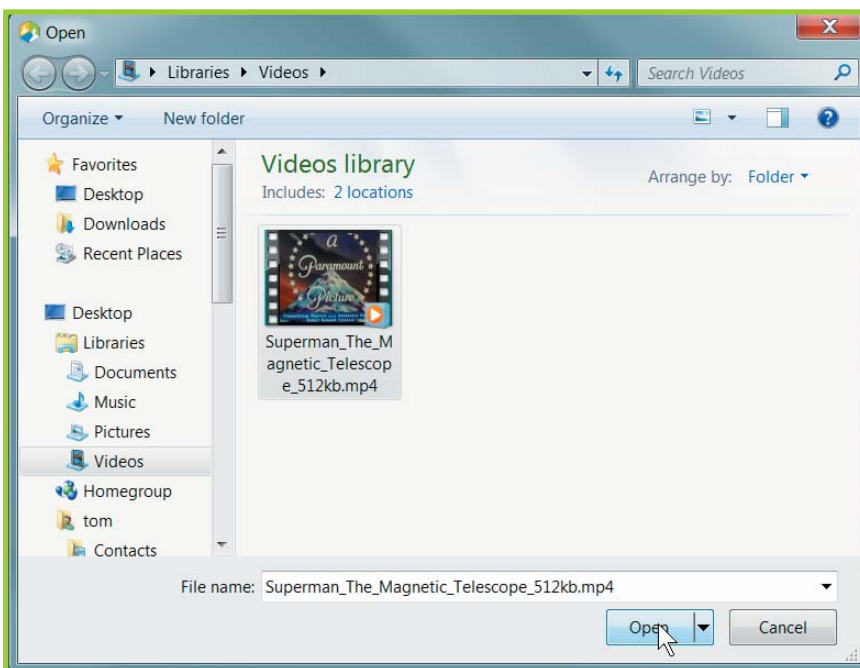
Open

Libraries ▸ Videos ▸

Search Videos

Organize ▾

New folder

Favorites

Desktop

Downloads

Recent Places

Desktop

Libraries

Documents

Music

Pictures

Videos

Homegroup

tom

Contacts

Videos library

Includes: 2 locations

Arrange by: Folder ▾

a Paramount Picture

Superman_The_Magnetic_Telescope_512kb.mp4

File name: Superman_The_Magnetic_Telescope_512kb.mp4

Open

Cancel